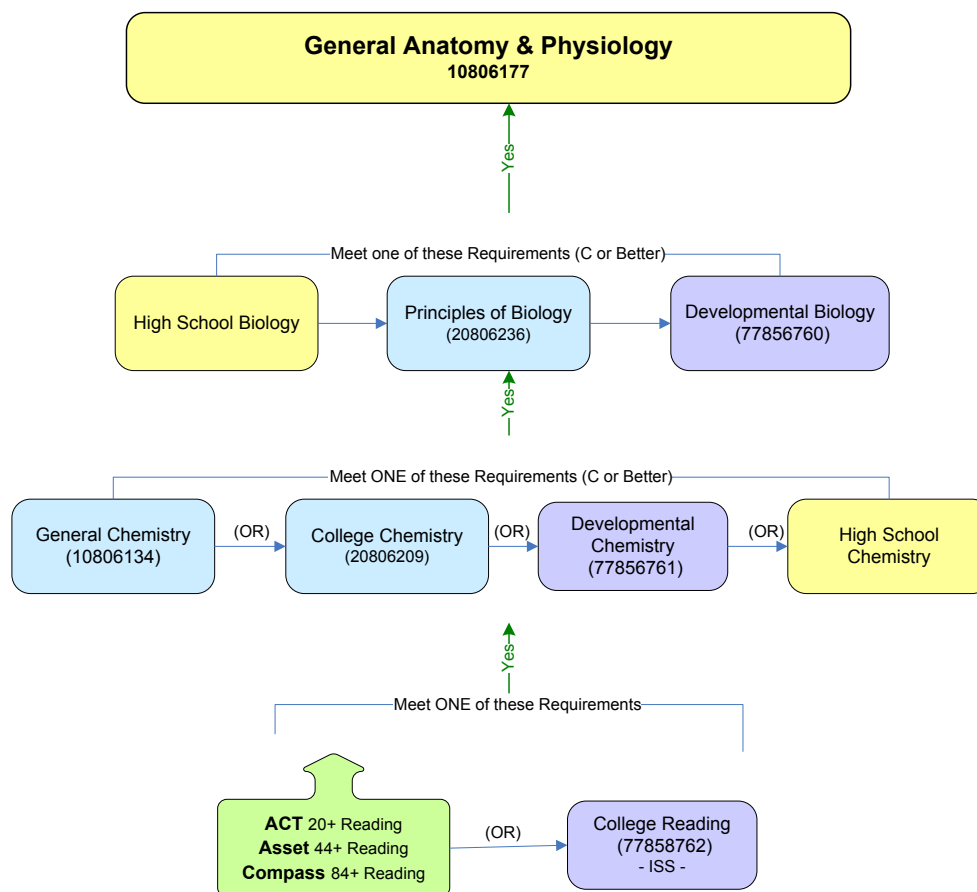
**General Anatomy & Physiology**
**10806177**

Yes

Meet one of these Requirements (C or Better)

High School Biology

Principles of Biology (20806236)

Developmental Biology (77856760)

Yes

Meet ONE of these Requirements (C or Better)

General Chemistry (10806134)

(OR)

College Chemistry (20806209)

(OR)

Developmental Chemistry (77856761)

(OR)

High School Chemistry

Yes

Meet ONE of these Requirements

**ACT** 20+ Reading
**Asset** 44+ Reading
**Compass** 84+ Reading

(OR)

College Reading (77858762)
- ISS -